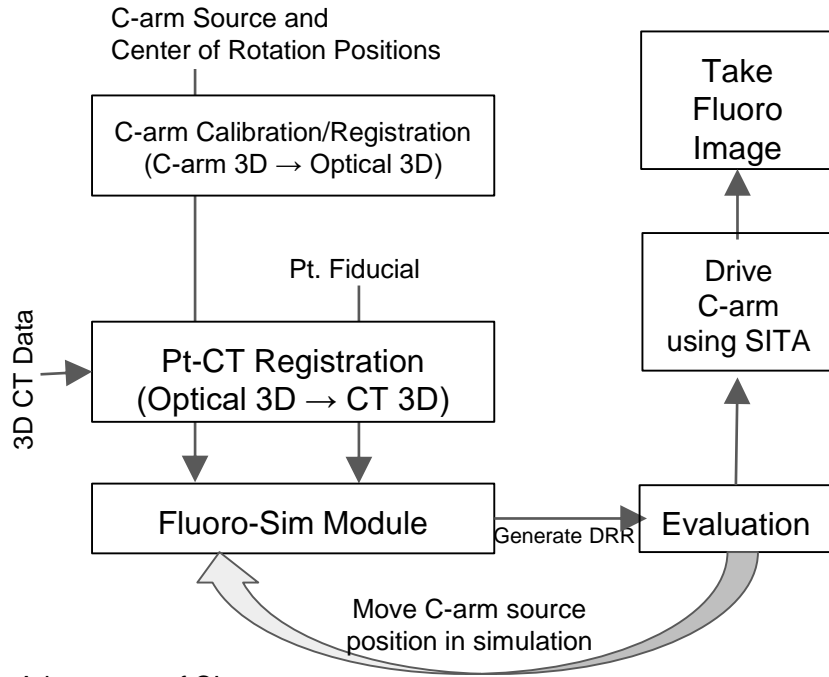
C-arm Source and Center of Rotation Positions

C-arm Calibration/Registration (C-arm 3D → Optical 3D)

Pt. Fiducial

3D CT Data

Pt-CT Registration (Optical 3D → CT 3D)

Fluoro-Sim Module

Generate DRR

Evaluation

Drive C-arm using SITA

Take Fluoro Image

Move C-arm source position in simulation